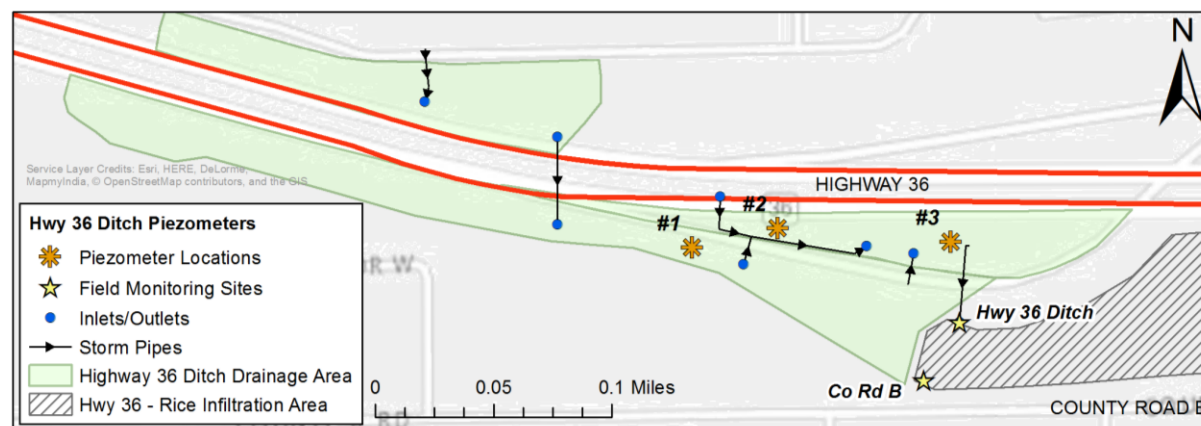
N

Service Layer Credits: Esri, HERE, DeLorme, MapmyIndia, © OpenStreetMap contributors, and the GIS

HIGHWAY 36

36

#1

#2

#3

Hwy 36 Ditch

Co Rd B

COUNTY ROAD B

Hwy 36 Ditch Piezometers

Piezometer Locations

Field Monitoring Sites

Inlets/Outlets

Storm Pipes

Highway 36 Ditch Drainage Area

Hwy 36 - Rice Infiltration Area

0 0.05 0.1 Miles